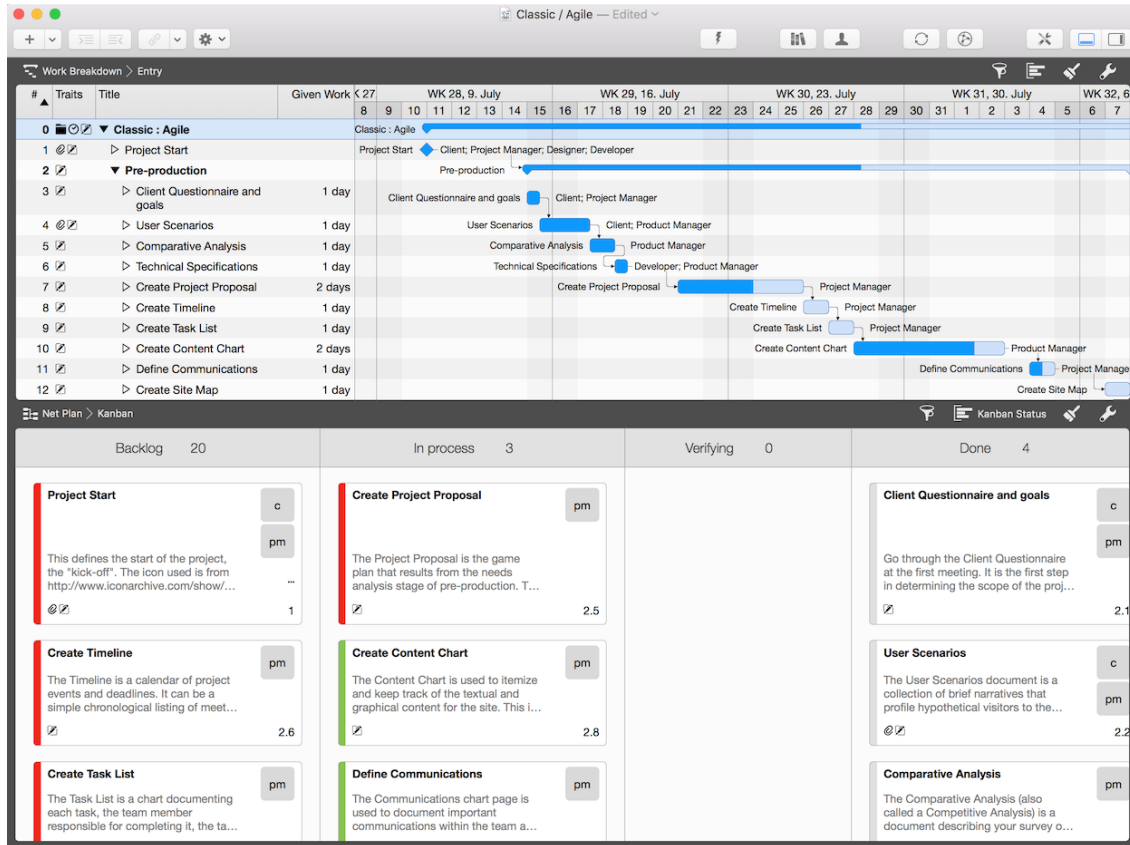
Classic / Agile — Edited

Work Breakdown > Entry

| # | Traits | Title | Given Work |
|---|---|---|---|
| 0 | | ▼ Classic : Agile | |
| 1 | | ▷ Project Start | |
| 2 | | ▼ Pre-production | |
| 3 | | ▷ Client Questionnaire and goals | 1 day |
| 4 | | ▷ User Scenarios | 1 day |
| 5 | | ▷ Comparative Analysis | 1 day |
| 6 | | ▷ Technical Specifications | 1 day |
| 7 | | ▷ Create Project Proposal | 2 days |
| 8 | | ▷ Create Timeline | 1 day |
| 9 | | ▷ Create Task List | 1 day |
| 10 | | ▷ Create Content Chart | 2 days |
| 11 | | ▷ Define Communications | 1 day |
| 12 | | ▷ Create Site Map | 1 day |

27 WK 28, 9. July WK 29, 16. July WK 30, 23. July WK 31, 30. July WK 32, 6
8 9 10 11 12 13 14 15 16 17 18 19 20 21 22 23 24 25 26 27 28 29 30 31 1 2 3 4 5 6 7

Classic : Agile
Project Start Client; Project Manager; Designer; Developer
Pre-production
Client Questionnaire and goals Client; Project Manager
User Scenarios Client; Product Manager
Comparative Analysis Product Manager
Technical Specifications Developer; Product Manager
Create Project Proposal Project Manager
Create Timeline Project Manager
Create Task List Project Manager
Create Content Chart Product Manager
Define Communications Project Manage
Create Site Map

Net Plan > Kanban
Kanban Status

Backlog 20
In process 3
Verifying 0
Done 4

Project Start
c
pm
This defines the start of the project, the "kick-off". The icon used is from http://www.iconarchive.com/show/...
1

Create Project Proposal
pm
The Project Proposal is the game plan that results from the needs analysis stage of pre-production. T...
2.5

Client Questionnaire and goals
c
pm
Go through the Client Questionnaire at the first meeting. It is the first step in determining the scope of the proj...
2.1

Create Timeline
pm
The Timeline is a calendar of project events and deadlines. It can be a simple chronological listing of meet...
2.6

Create Content Chart
pm
The Content Chart is used to itemize and keep track of the textual and graphical content for the site. This i...
2.8

User Scenarios
c
pm
The User Scenarios document is a collection of brief narratives that profile hypothetical visitors to the...
2.2

Create Task List
pm
The Task List is a chart documenting each task, the team member responsible for completing it, the ta...

Define Communications
pm
The Communications chart page is used to document important communications within the team a...

Comparative Analysis
pm
The Comparative Analysis (also called a Competitive Analysis) is a document describing your survey o...